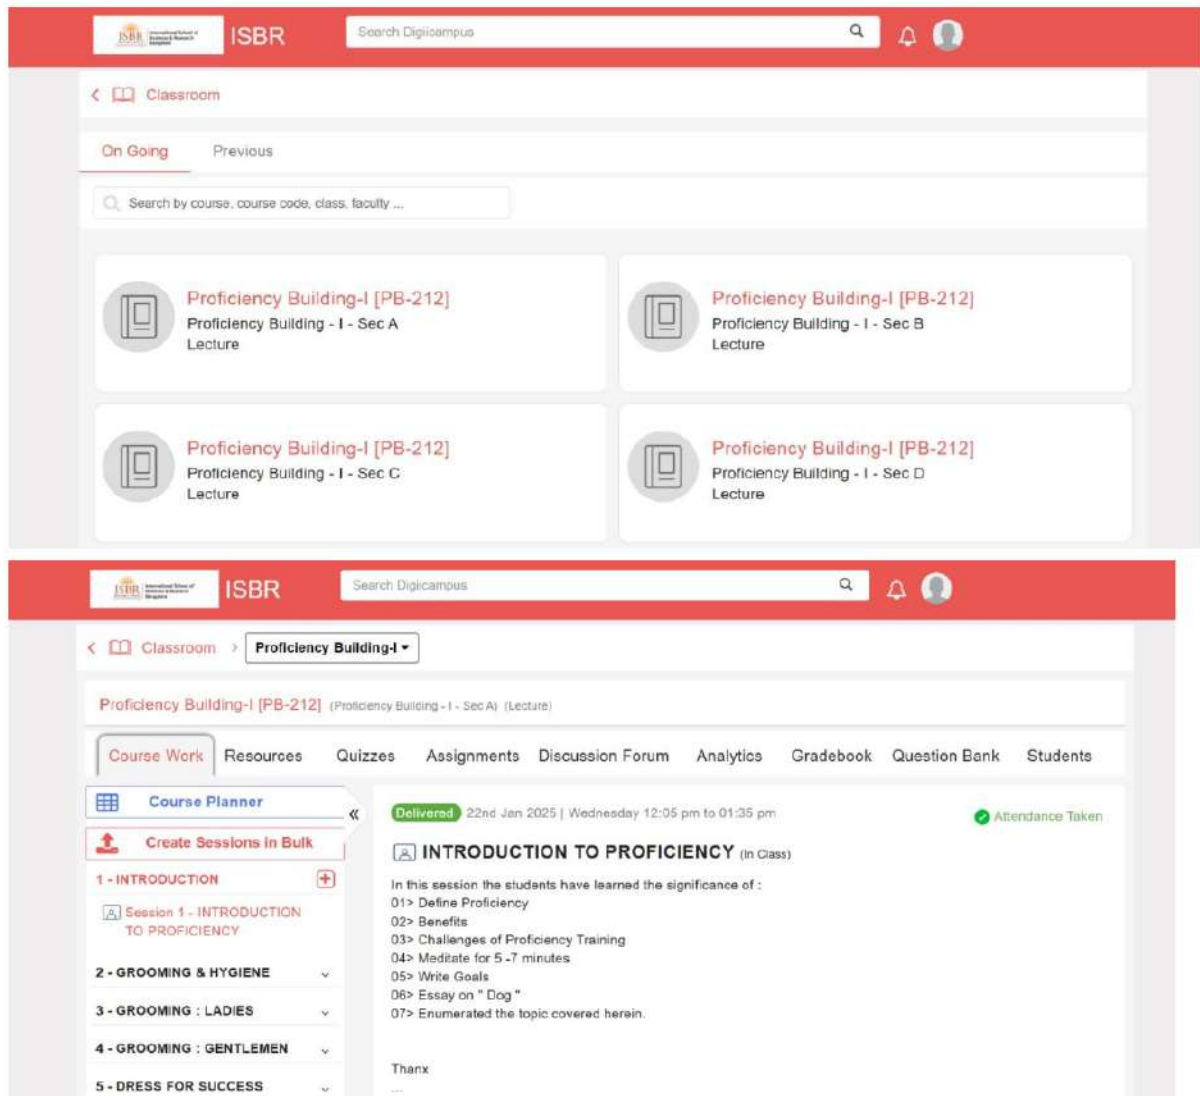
ISBR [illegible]

ISBR

Search Digicampus

Classroom

On Going

Previous

Search by course, course code, class, faculty ...

Proficiency Building-I [PB-212]
Proficiency Building - I - Sec A
Lecture

Proficiency Building-I [PB-212]
Proficiency Building - I - Sec B
Lecture

Proficiency Building-I [PB-212]
Proficiency Building - I - Sec C
Lecture

Proficiency Building-I [PB-212]
Proficiency Building - I - Sec D
Lecture

ISBR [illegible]

ISBR

Search Digicampus

Classroom > Proficiency Building-I ▾

Proficiency Building-I [PB-212] (Proficiency Building - I - Sec A) (Lecture)

Course Work | Resources | Quizzes | Assignments | Discussion Forum | Analytics | Gradebook | Question Bank | Students

Course Planner

Create Sessions in Bulk

1 - INTRODUCTION

Session 1 - INTRODUCTION TO PROFICIENCY

2 - GROOMING & HYGIENE

3 - GROOMING : LADIES

4 - GROOMING : GENTLEMEN

5 - DRESS FOR SUCCESS

Delivered 22nd Jan 2025 | Wednesday 12:05 pm to 01:35 pm

Attendance Taken

INTRODUCTION TO PROFICIENCY (In Class)

In this session the students have learned the significance of :
01> Define Proficiency
02> Benefits
03> Challenges of Proficiency Training
04> Meditate for 5 -7 minutes
05> Write Goals
06> Essay on " Dog "
07> Enumerated the topic covered herein.

Thanx
...